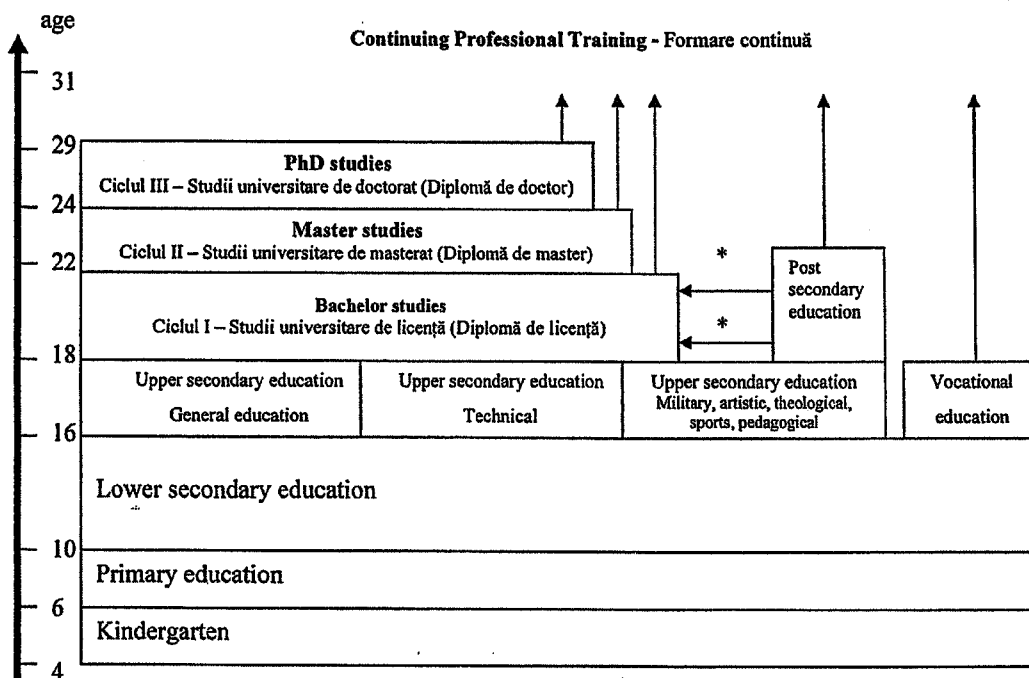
age

Continuing Professional Training - Formare continuă

31

29

24

22

18

16

10

6

4

PhD studies
Ciclul III – Studii universitare de doctorat (Diplomă de doctor)

Master studies
Ciclul II – Studii universitare de masterat (Diplomă de master)

*

Post secondary education

Bachelor studies
Ciclul I – Studii universitare de licență (Diplomă de licență)

*

Upper secondary education
General education

Upper secondary education
Technical

Upper secondary education
Military, artistic, theological, sports, pedagogical

Vocational education

Lower secondary education

Primary education

Kindergarten